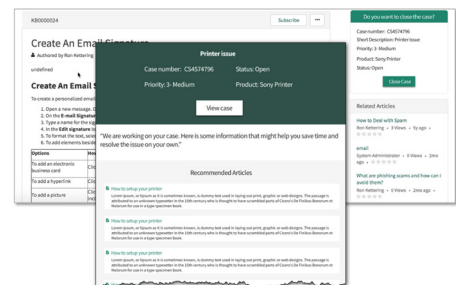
KB0000024

Subscribe

Create An Email Signature

Authored by Ron Kettering

undefined

Create An Email S

To create a personalized email

1. Open a new message. O
2. On the E-mail Signature
3. Type a name for the sig
4. In the Edit signature b
5. To format the text, sele
6. To add elements beside

| Options | Hov |
|---|---|
| To add an electronic business card | Clic |
| To add a hyperlink | Clic |
| To add a picture | Clic |

Printer issue

Case number: CS4574796

Status: Open

Priority: 3- Medium

Product: Sony Printer

View case

"We are working on your case. Here is some information that might help you save time and resolve the issue on your own."

Recommended Articles

How to setup your printer

Lorem ipsum, or lipsum as it is sometimes known, is dummy text used in laying out print, graphic or web designs. The passage is attributed to an unknown typesetter in the 15th century who is thought to have scrambled parts of Cicero's De Finibus Bonorum et Malorum for use in a type specimen book.

How to setup your printer

Lorem ipsum, or lipsum as it is sometimes known, is dummy text used in laying out print, graphic or web designs. The passage is attributed to an unknown typesetter in the 15th century who is thought to have scrambled parts of Cicero's De Finibus Bonorum et Malorum for use in a type specimen book.

How to setup your printer

Lorem ipsum, or lipsum as it is sometimes known, is dummy text used in laying out print, graphic or web designs. The passage is attributed to an unknown typesetter in the 15th century who is thought to have scrambled parts of Cicero's De Finibus Bonorum et Malorum for use in a type specimen book.

Do you want to close the case?

Case number: CS4574796

Short Description: Printer Issue

Priority: 3 - Medium

Product: Sony Printer

Status: Open

Close Case

Related Articles

How to Deal with Spam

Ron Kettering • 3 Views • 1y ago •

email

System Administrator • 1 Views • 1mo ago

What are phishing scams and how can I avoid them?

Ron Kettering • 3 Views • 2mo ago •